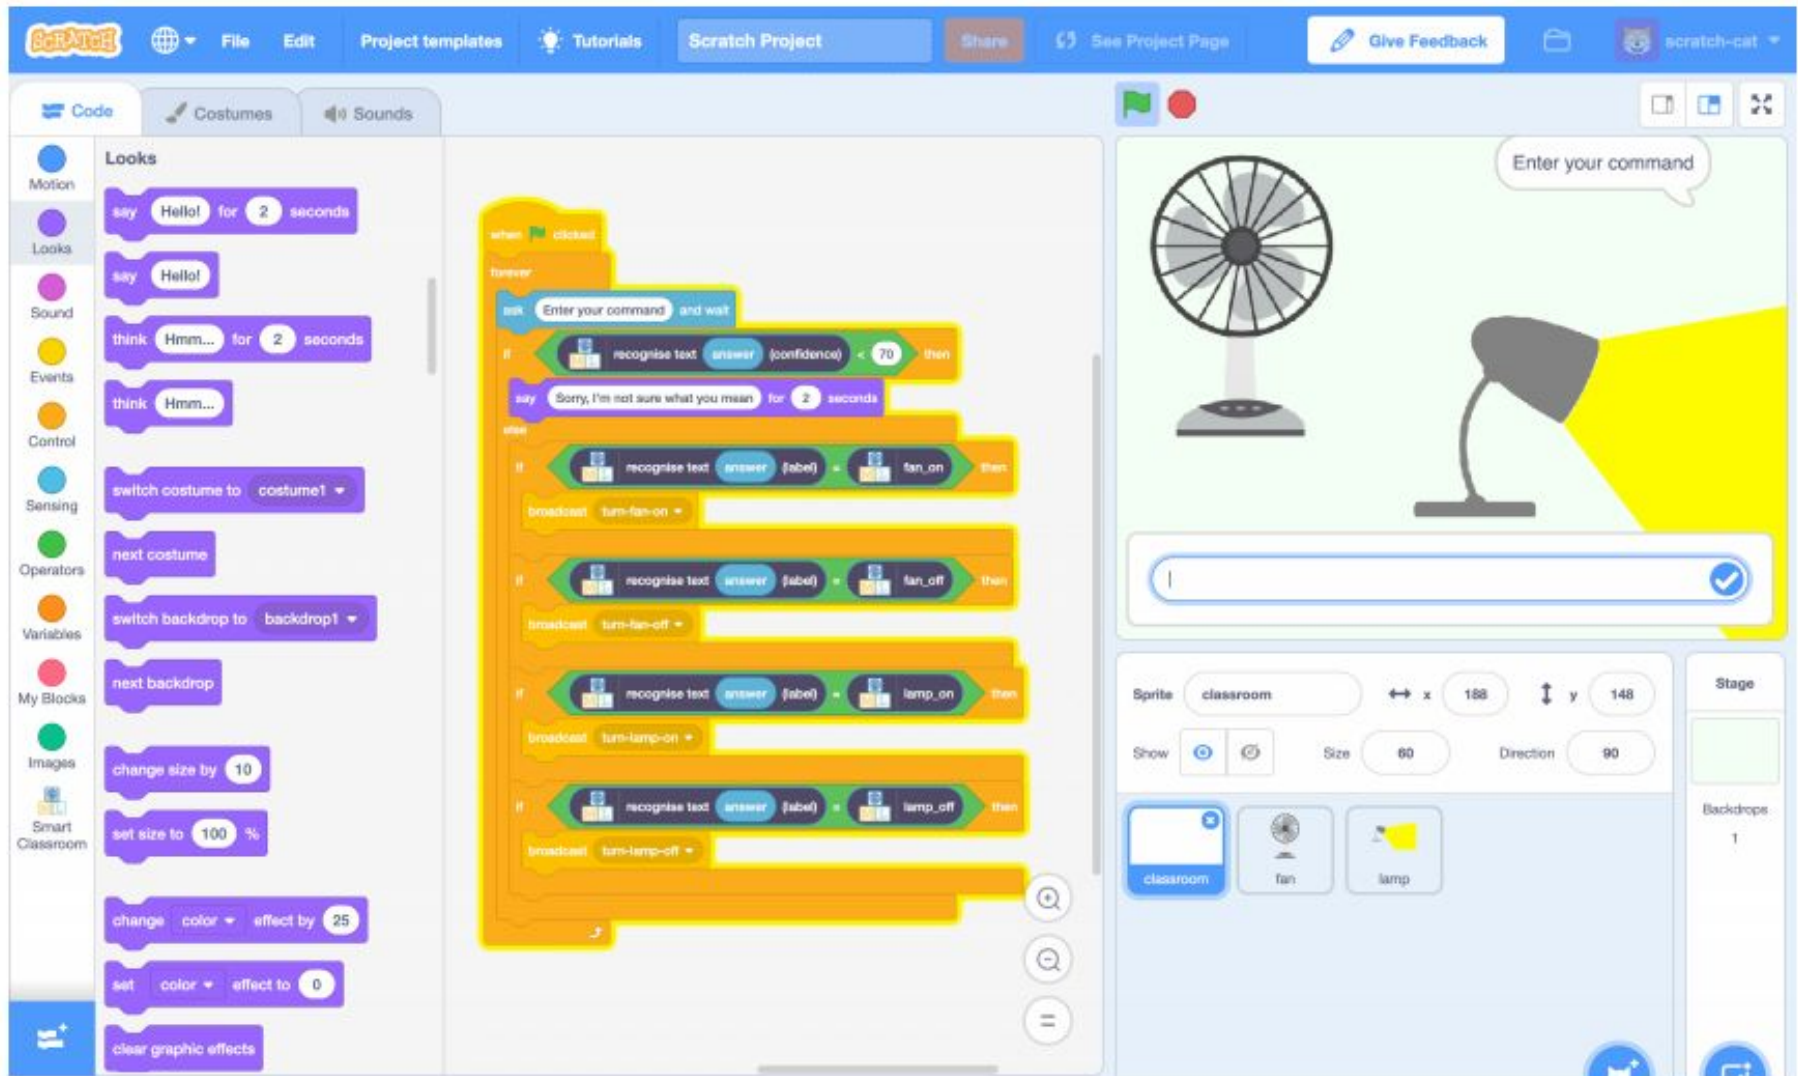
SCRATCH File Edit Project templates Tutorials Scratch Project Share See Project Page Give Feedback scratch-cat

Code Costumes Sounds

Motion
Looks
Sound
Events
Control
Sensing
Operators
Variables
My Blocks
Images
Smart Classroom

Looks

say Hello! for 2 seconds
say Hello!
think Hmm... for 2 seconds
think Hmm...
switch costume to costume1
next costume
switch backdrop to backdrop1
next backdrop
change size by 10
set size to 100 %
change color effect by 25
set color effect to 0
clear graphic effects

when clicked
forever
ask Enter your command and wait
if recognise text answer (confidence) < 70 then
say Sorry, I'm not sure what you mean for 2 seconds
else
if recognise text answer (label) = fan_on then
broadcast turn-fan-on
if recognise text answer (label) = fan_off then
broadcast turn-fan-off
if recognise text answer (label) = lamp_on then
broadcast turn-lamp-on
if recognise text answer (label) = lamp_off then
broadcast turn-lamp-off

Enter your command

Sprite classroom x 188 y 148
Show Size 60 Direction 90
classroom fan lamp

Stage
Backdrops
1